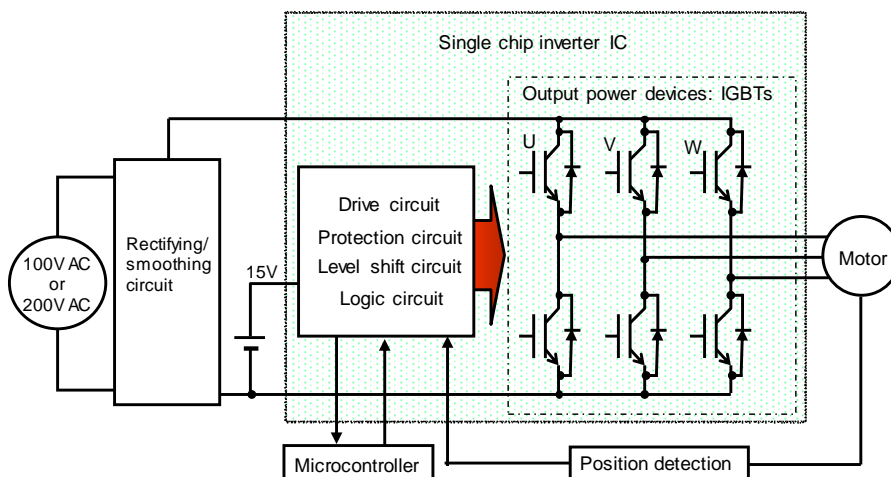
Single chip inverter IC

Output power devices: IGBTs

U

V

W

100V AC or 200V AC

Rectifying/ smoothing circuit

15V

Drive circuit

Protection circuit

Level shift circuit

Logic circuit

Motor

Microcontroller

Position detection